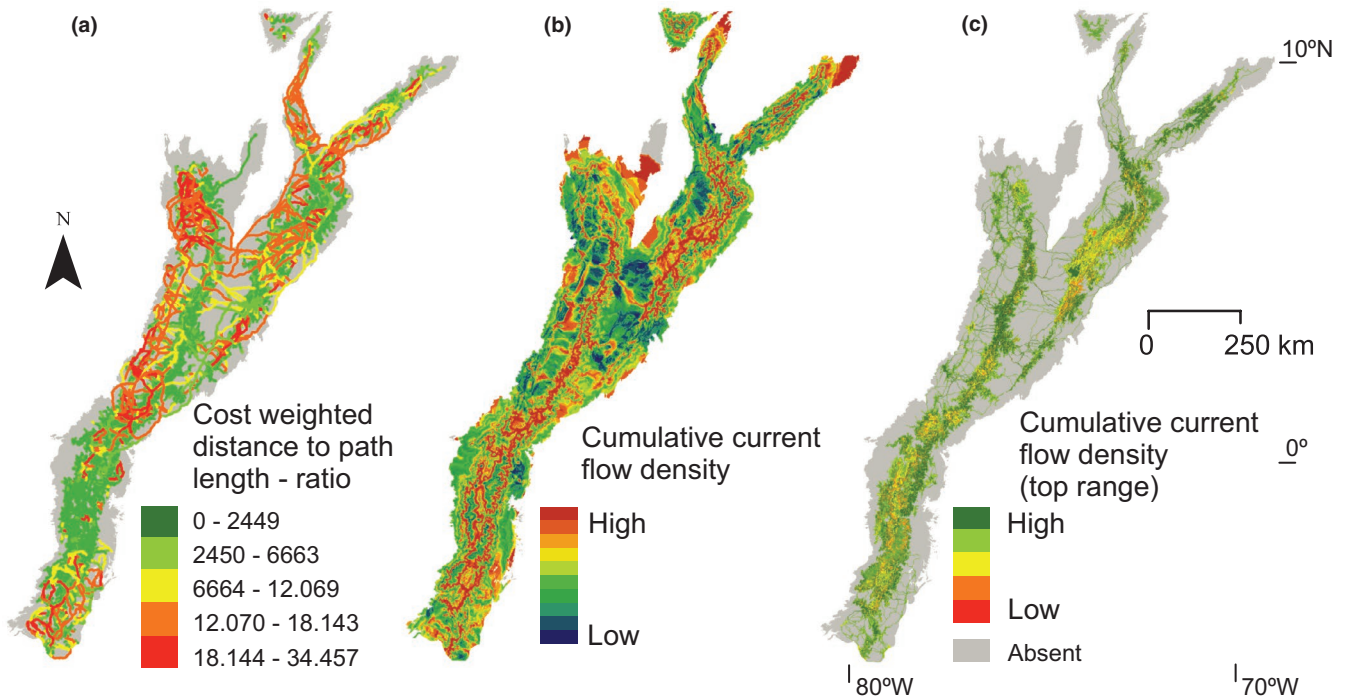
(a)

N

Cost weighted distance to path length - ratio

0 - 2449
2450 - 6663
6664 - 12.069
12.070 - 18.143
18.144 - 34.457

(b)

Cumulative current flow density

High

Low

(c)

10ºN

0 250 km

Cumulative current flow density (top range)

0º

High

Low

Absent

80ºW

70ºW